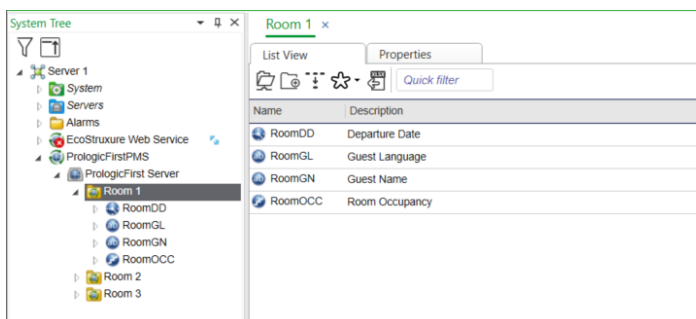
System Tree ▾ ⊥ ×

Server 1
System
Servers
Alarms
EcoStruxure Web Service
PrologicFirstPMS
PrologicFirst Server
Room 1
RoomDD
RoomGL
RoomGN
RoomOCC
Room 2
Room 3

Room 1 ×

List View | Properties

Quick filter

| Name | Description |
|---|---|
| RoomDD | Departure Date |
| RoomGL | Guest Language |
| RoomGN | Guest Name |
| RoomOCC | Room Occupancy |